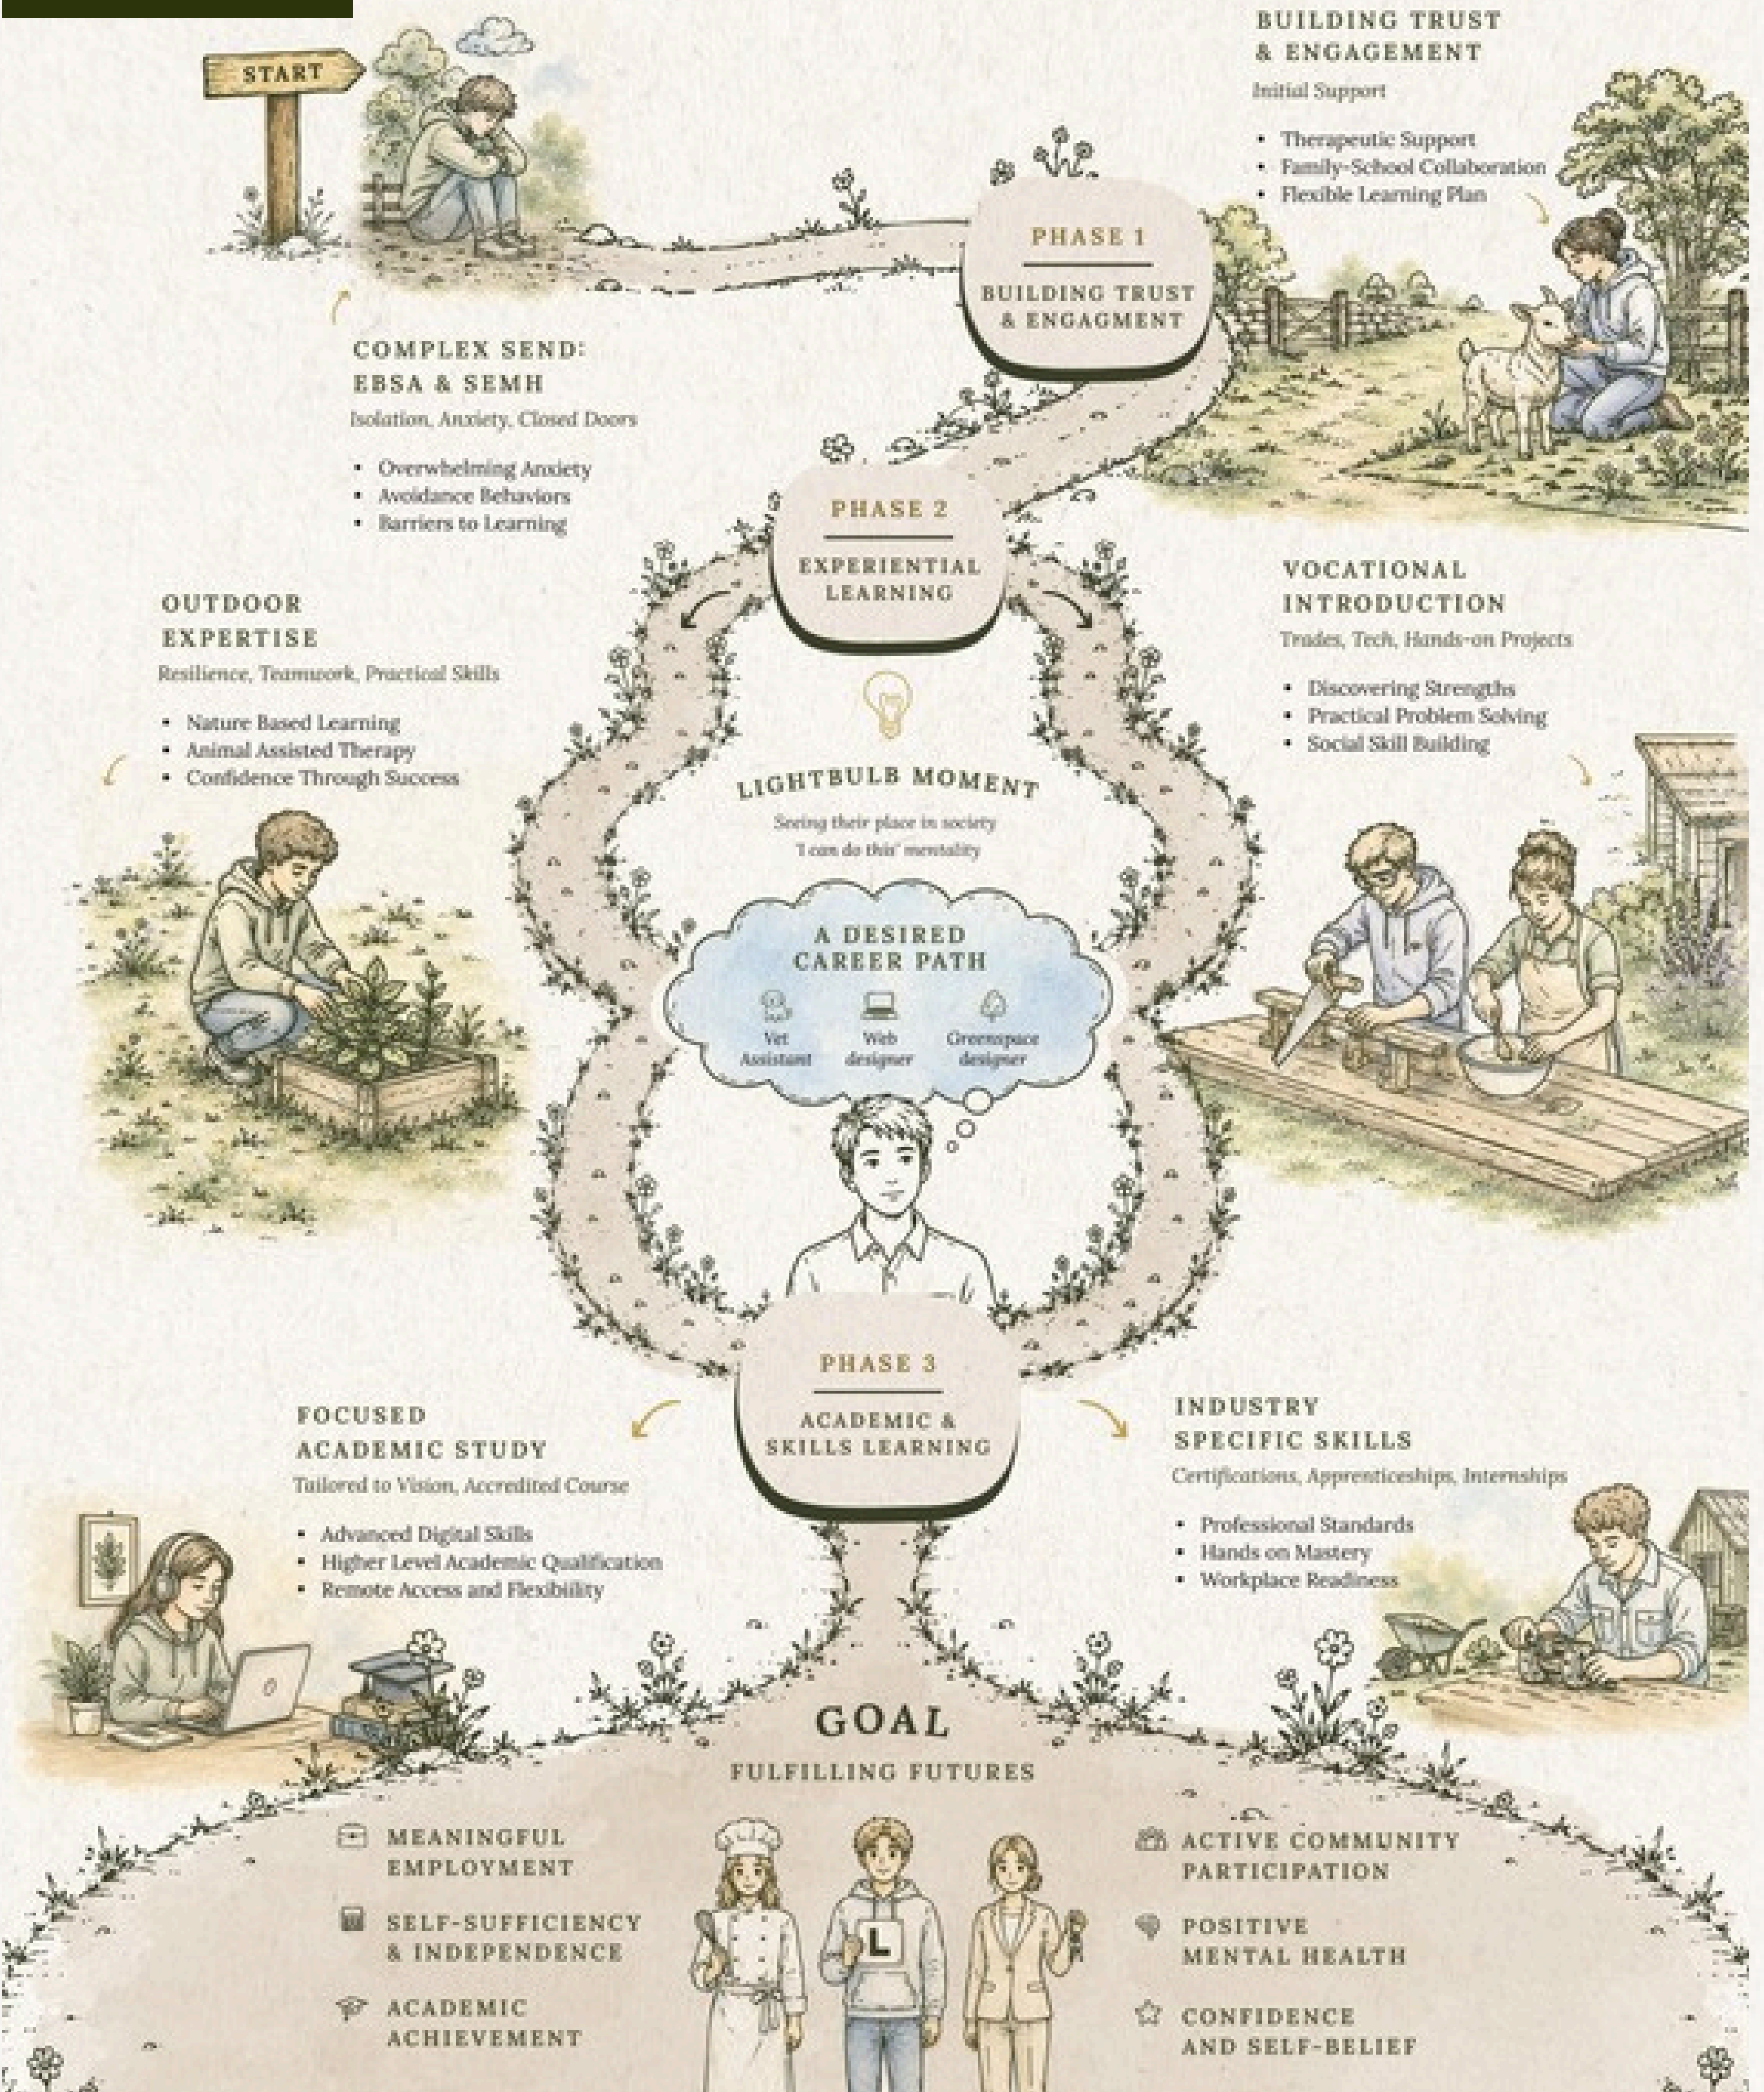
START

BUILDING TRUST & ENGAGEMENT
Initial Support
• Therapeutic Support
• Family-School Collaboration
• Flexible Learning Plan

PHASE 1
BUILDING TRUST & ENGAGMENT

COMPLEX SEND: EBSA & SEMH
Isolation, Anxiety, Closed Doors
• Overwhelming Anxiety
• Avoidance Behaviors
• Barriers to Learning

PHASE 2
EXPERIENTIAL LEARNING

OUTDOOR EXPERTISE
Resilience, Teamwork, Practical Skills
• Nature Based Learning
• Animal Assisted Therapy
• Confidence Through Success

VOCATIONAL INTRODUCTION
Trades, Tech, Hands-on Projects
• Discovering Strengths
• Practical Problem Solving
• Social Skill Building

LIGHTBULB MOMENT
Seeing their place in society
'I can do this' mentality

A DESIRED CAREER PATH
Vet Assistant
Web designer
Greenspace designer

PHASE 3
ACADEMIC & SKILLS LEARNING

FOCUSED ACADEMIC STUDY
Tailored to Vision, Accredited Course
• Advanced Digital Skills
• Higher Level Academic Qualification
• Remote Access and Flexibility

INDUSTRY SPECIFIC SKILLS
Certifications, Apprenticeships, Internships
• Professional Standards
• Hands on Mastery
• Workplace Readiness

GOAL
FULFILLING FUTURES

MEANINGFUL EMPLOYMENT
SELF-SUFFICIENCY & INDEPENDENCE
ACADEMIC ACHIEVEMENT

L

ACTIVE COMMUNITY PARTICIPATION
POSITIVE MENTAL HEALTH
CONFIDENCE AND SELF-BELIEF